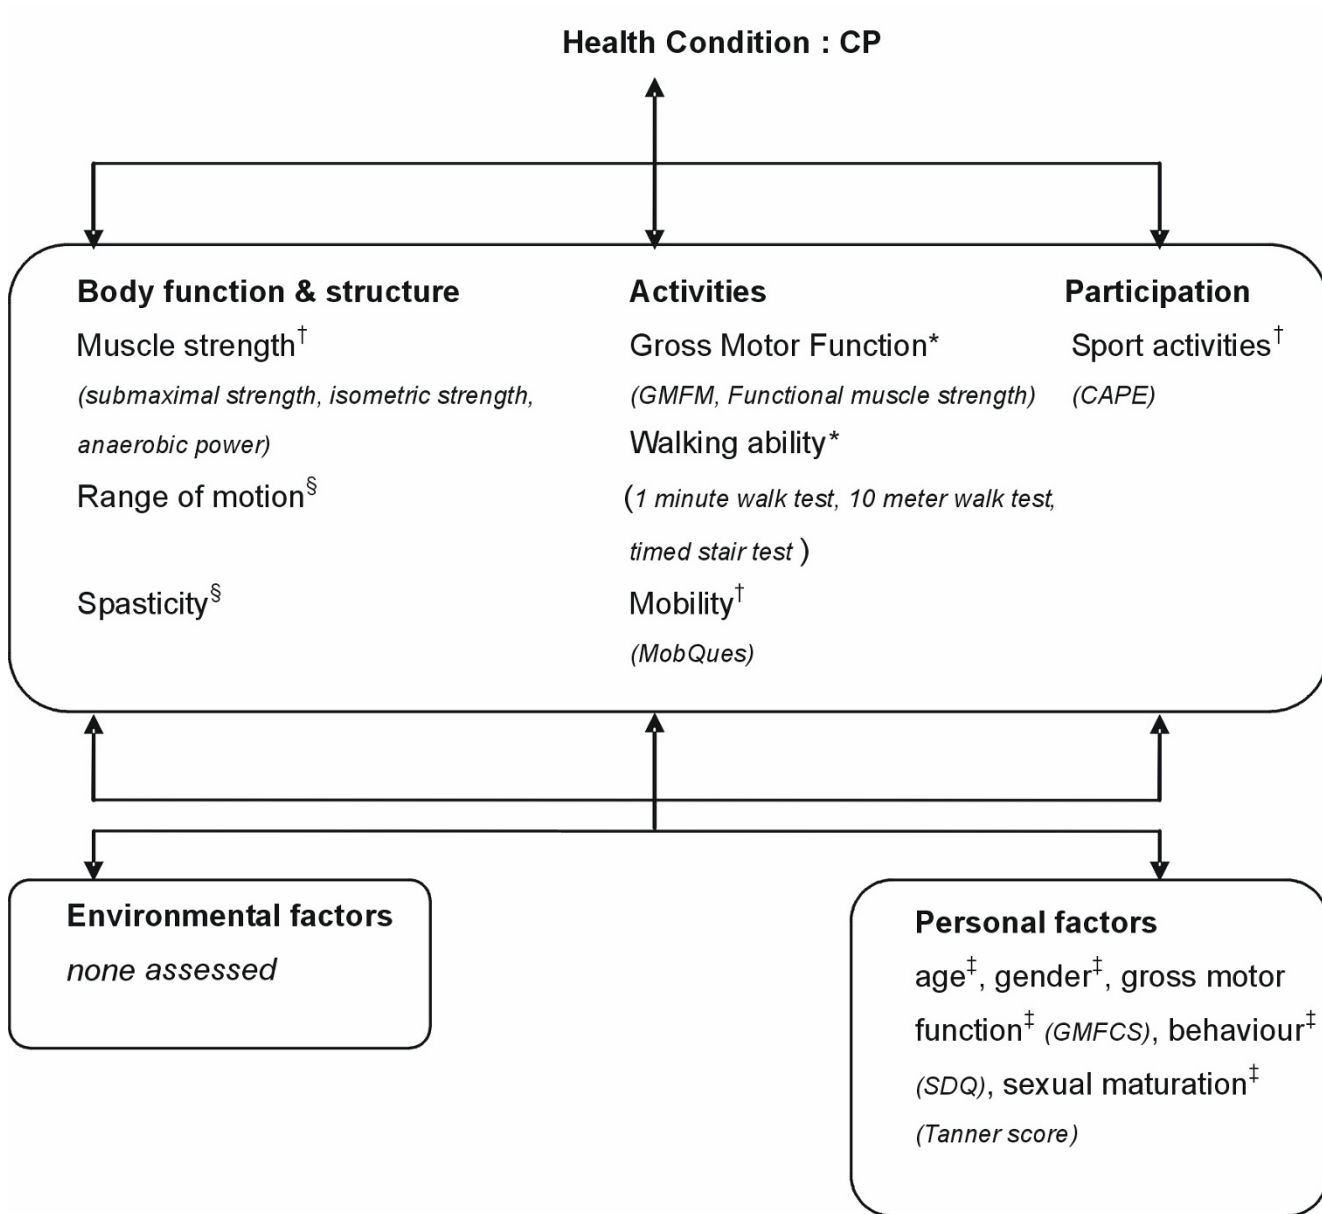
Health Condition : CP

Body function & structure
Muscle strength$^{\dagger}$
(submaximal strength, isometric strength, anaerobic power)
Range of motion$^{\S}$
Spasticity$^{\S}$

Activities
Gross Motor Function*
(GMFM, Functional muscle strength)
Walking ability*
(1 minute walk test, 10 meter walk test, timed stair test )
Mobility$^{\dagger}$
(MobQues)

Participation
Sport activities$^{\dagger}$
(CAPE)

Environmental factors
none assessed

Personal factors
age$^{\ddagger}$, gender$^{\ddagger}$, gross motor function$^{\ddagger}$ (GMFCS), behaviour$^{\ddagger}$ (SDQ), sexual maturation$^{\ddagger}$ (Tanner score)